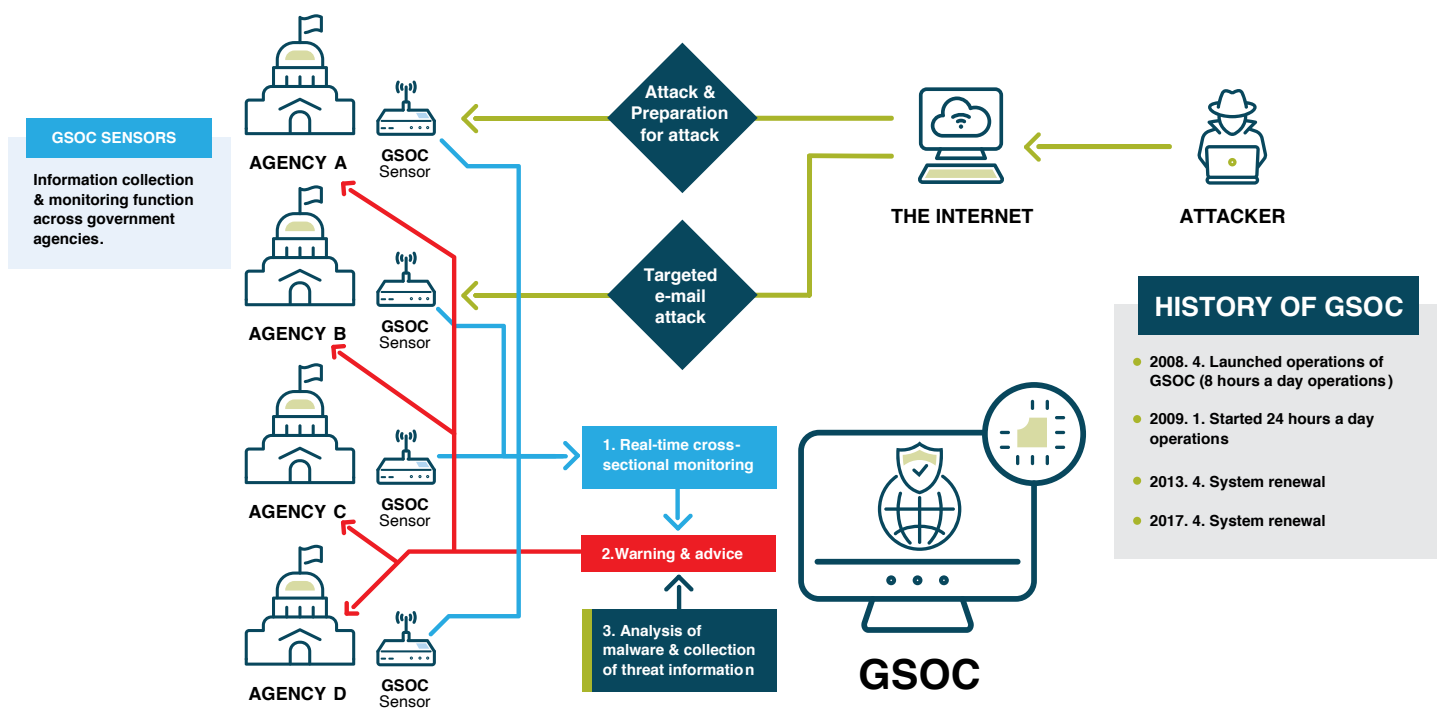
GSOC SENSORS

Information collection & monitoring function across government agencies.

AGENCY A

GSOC Sensor

AGENCY B

GSOC Sensor

AGENCY C

GSOC Sensor

AGENCY D

GSOC Sensor

Attack & Preparation for attack

Targeted e-mail attack

THE INTERNET

ATTACKER

HISTORY OF GSOC

2008. 4. Launched operations of GSOC (8 hours a day operations)

2009. 1. Started 24 hours a day operations

2013. 4. System renewal

2017. 4. System renewal

1. Real-time cross-sectional monitoring

2.Warning & advice

3. Analysis of malware & collection of threat information

GSOC